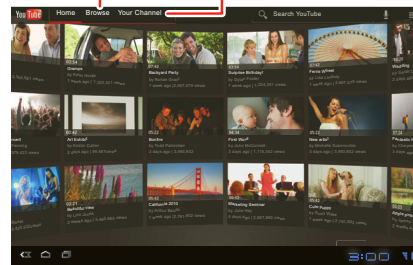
YouTube Home Browse Your Channel Search YouTube

Oranges
Backyard Party
Surprise Birthday!
Ferris wheel
Art Exhibit
Beaches
First Kiss!
Wine sale
Golden Gate
California 2010
Wakeboarding Seminar
Cute Puppy

3:00